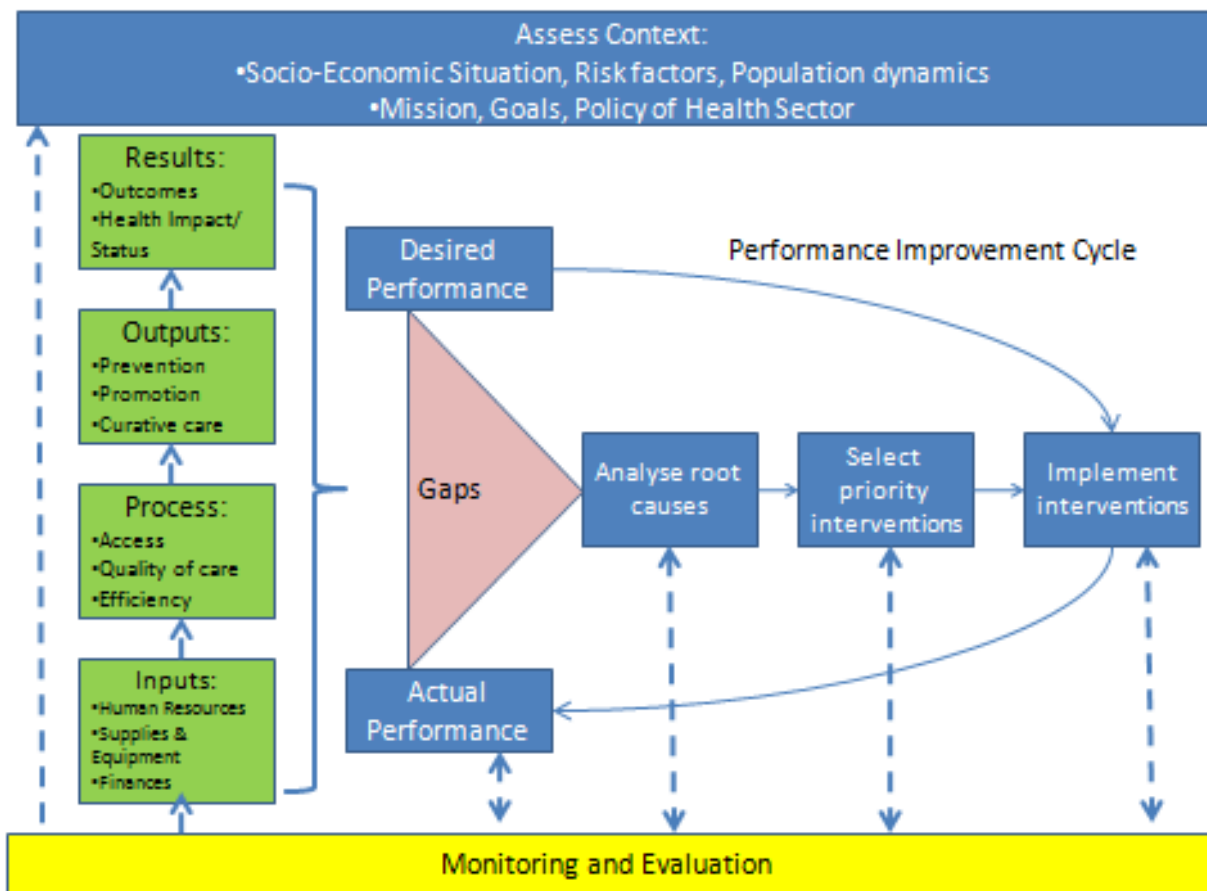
Assess Context:
•Socio-Economic Situation, Risk factors, Population dynamics
•Mission, Goals, Policy of Health Sector

Results:
•Outcomes
•Health Impact/ Status

Outputs:
•Prevention
•Promotion
•Curative care

Process:
•Access
•Quality of care
•Efficiency

Inputs:
•Human Resources
•Supplies & Equipment
•Finances

Desired Performance

Performance Improvement Cycle

Gaps

Analyse root causes

Select priority interventions

Implement interventions

Actual Performance

Monitoring and Evaluation